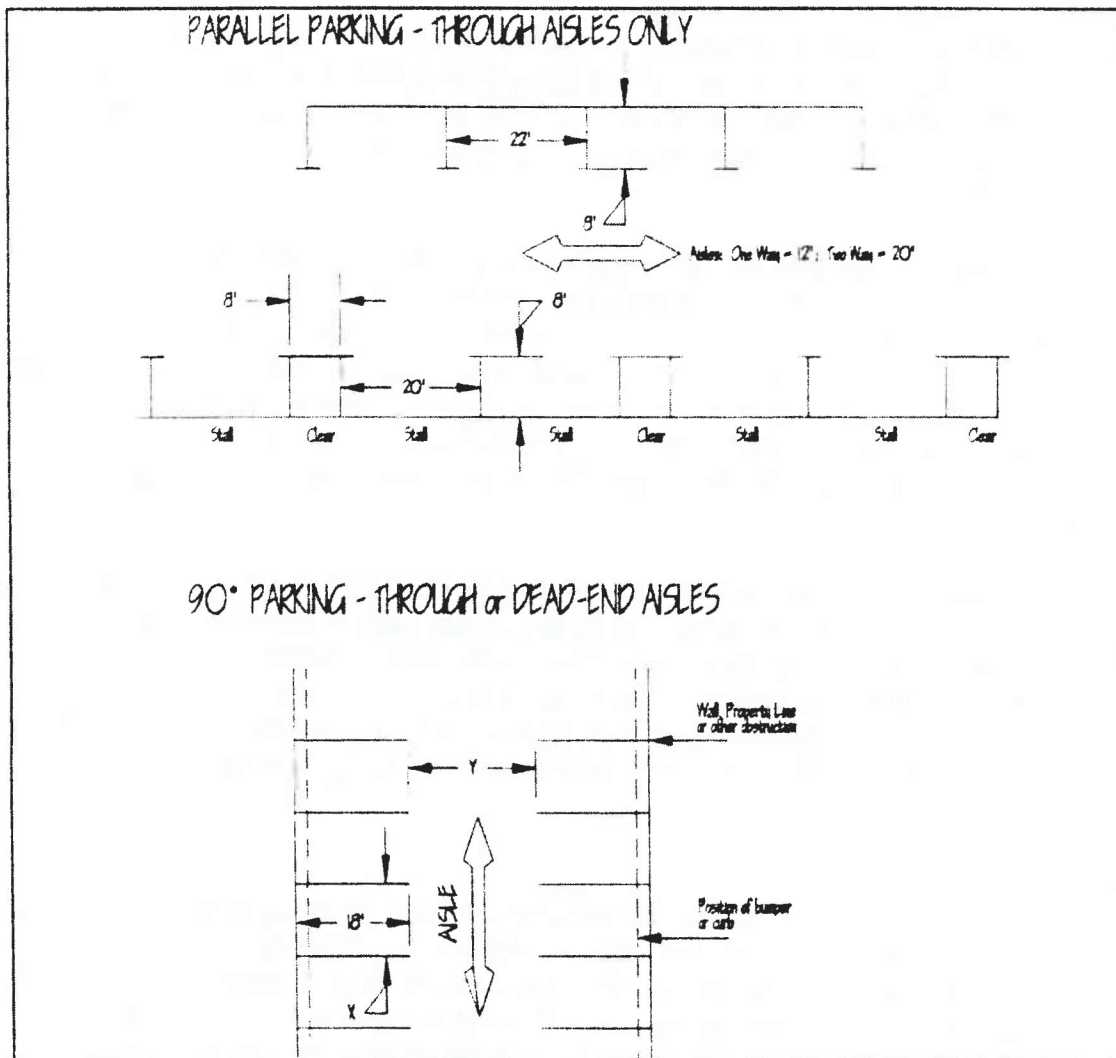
PARALLEL PARKING - THROUGH AISLES ONLY

22'

8'

Aisles: One Way = 12'; Two Way = 20'

8'

8'

20'

Stall Clear Stall Stall Clear Stall Stall Clear

90° PARKING - THROUGH or DEAD-END AISLES

Wall, Property Line or other obstruction

Y

AISLE

18'

Position of bumper or curb

X